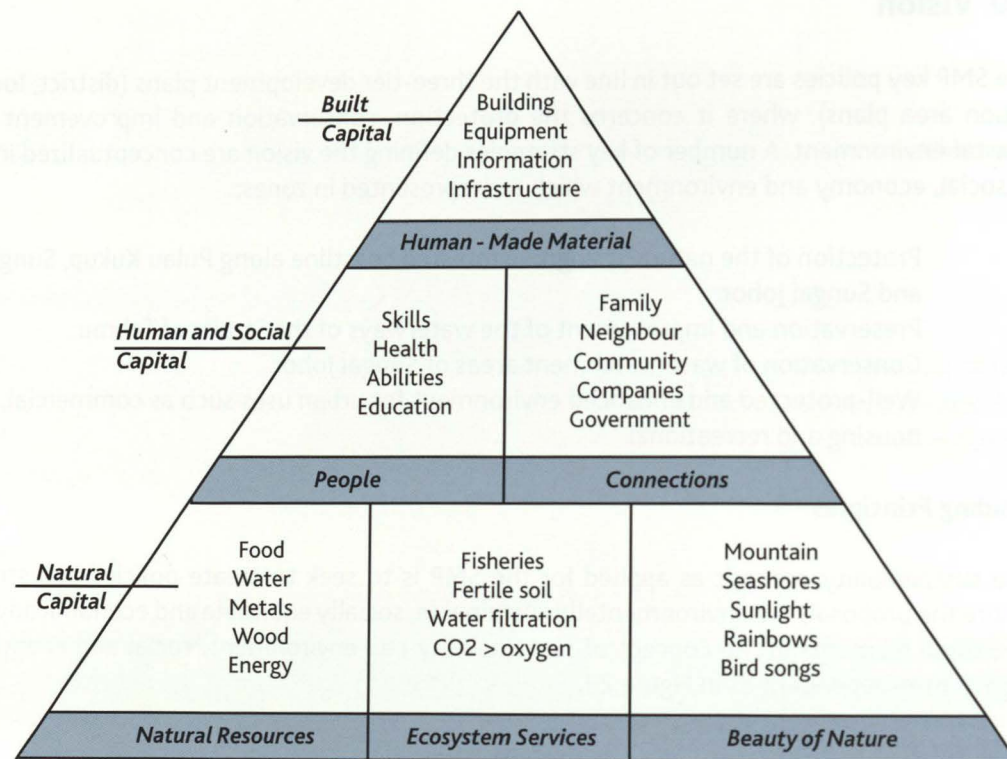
Built Capital

Building
Equipment
Information
Infrastructure

Human - Made Material

Human and Social Capital

Skills
Health
Abilities
Education

Family
Neighbour
Community
Companies
Government

People

Connections

Natural Capital

Food
Water
Metals
Wood
Energy

Fisheries
Fertile soil
Water filtration
CO2 > oxygen

Mountain
Seashores
Sunlight
Rainbows
Bird songs

Natural Resources

Ecosystem Services

Beauty of Nature